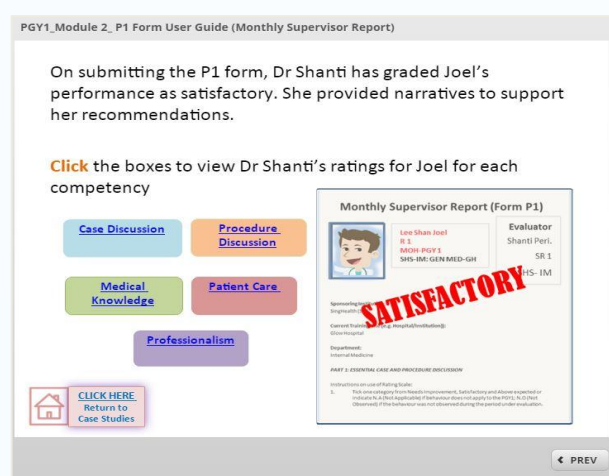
PGY1_Module 2_ P1 Form User Guide (Monthly Supervisor Report)

On submitting the P1 form, Dr Shanti has graded Joel's performance as satisfactory. She provided narratives to support her recommendations.

Click the boxes to view Dr Shanti's ratings for Joel for each competency

Case Discussion

Procedure Discussion

Medical Knowledge

Patient Care

Professionalism

Monthly Supervisor Report (Form P1)

Leo Shan Joel
R 1
MOH-PGY 1
SHS-IM: GEN MED-GH

Evaluator
Shanti Peri.
SR 1
SHS- IM

SATISFACTORY

Sponsoring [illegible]
SingHealth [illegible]

Current Training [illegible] (e.g. Hospital/Institution):
Glow Hospital

Department:
Internal Medicine

PART 1: ESSENTIAL CASE AND PROCEDURE DISCUSSION

Instructions on use of Rating Scale:
1. Tick one category from Needs Improvement, Satisfactory and Above expected or indicate N.A (Not Applicable) if behaviour does not apply to the PGY1; N.O (Not Observed) if the behaviour was not observed during the period under evaluation.

CLICK HERE
Return to Case Studies

PREV